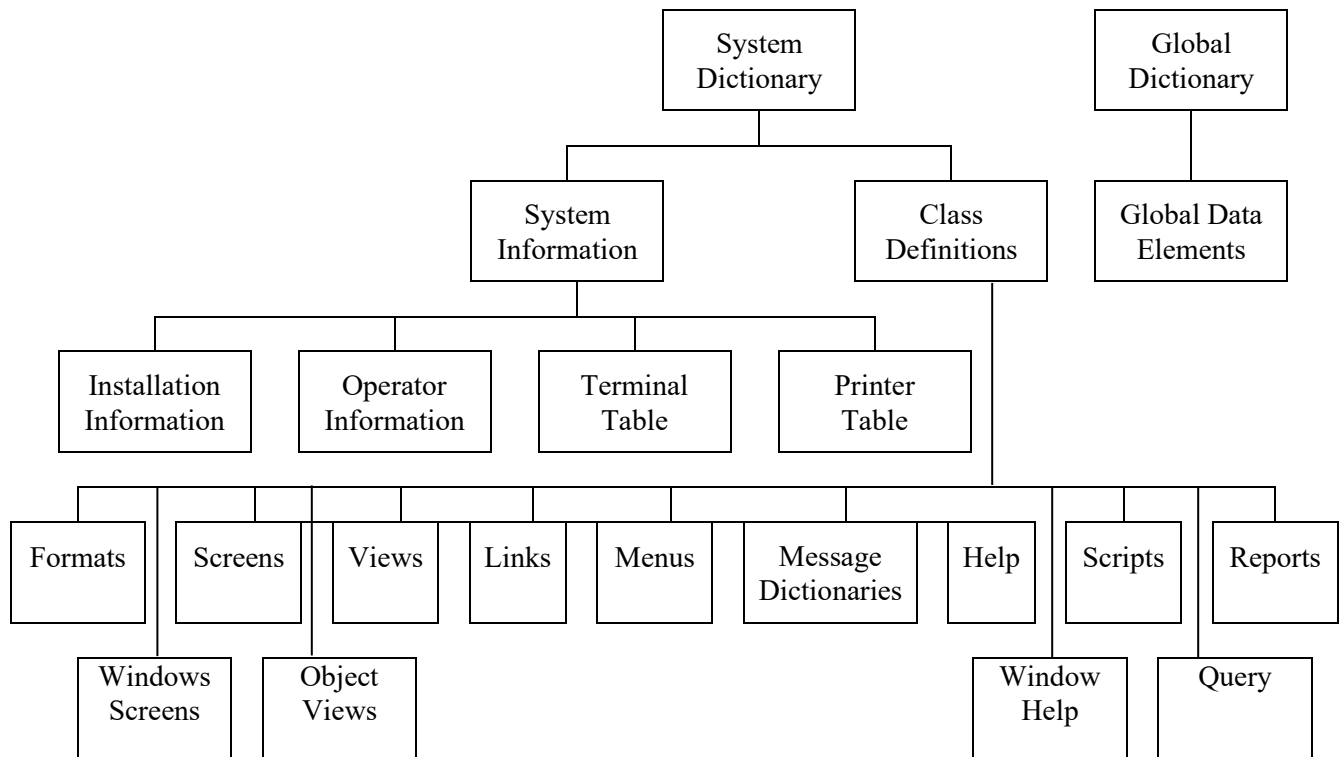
System Dictionary

Global Dictionary

System Information

Class Definitions

Global Data Elements

Installation Information

Operator Information

Terminal Table

Printer Table

Formats

Screens

Views

Links

Menus

Message Dictionaries

Help

Scripts

Reports

Windows Screens

Object Views

Window Help

Query